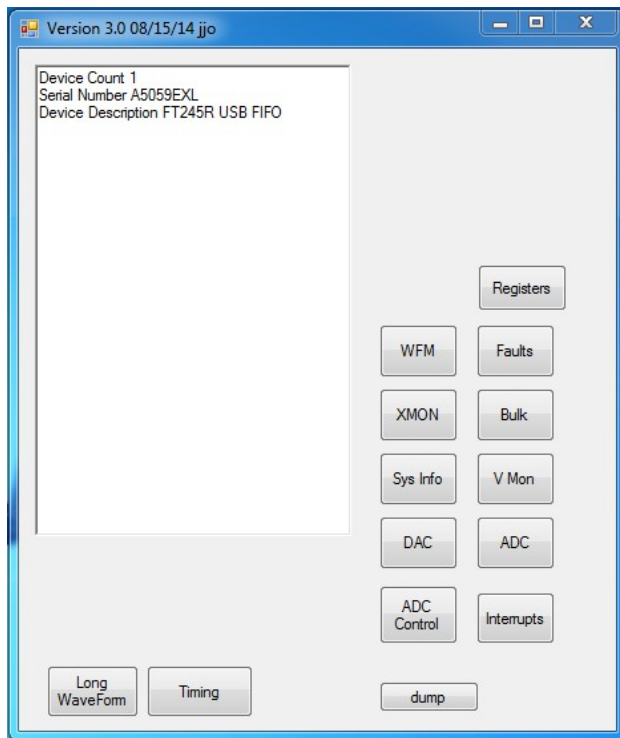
Version 3.0 08/15/14 jjo

Device Count 1
Serial Number A5059EXL
Device Description FT245R USB FIFO

Registers

WFM

Faults

XMON

Bulk

Sys Info

V Mon

DAC

ADC

ADC Control

Interrupts

Long WaveForm

Timing

dump